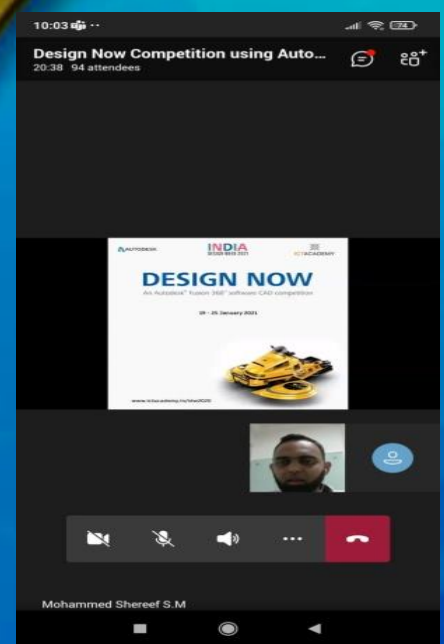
10:03

74

Design Now Competition using Auto...

20:38 94 attendees

AUTODESK

INDIA DESIGN WEEK 2021

ICT ACADEMY

DESIGN NOW

An Autodesk® Fusion 360™ software CAD competition

19 - 25 January 2021

www.ictacademy.in/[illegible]

Mohammed Shereef S.M